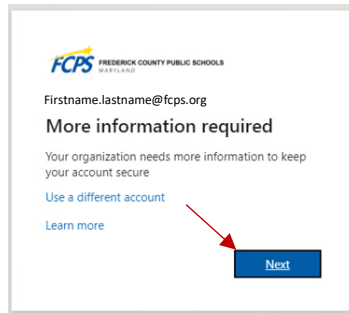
FCPS FREDERICK COUNTY PUBLIC SCHOOLS MARYLAND

Firstname.lastname@fcps.org

More information required

Your organization needs more information to keep your account secure

Use a different account

Learn more

Next